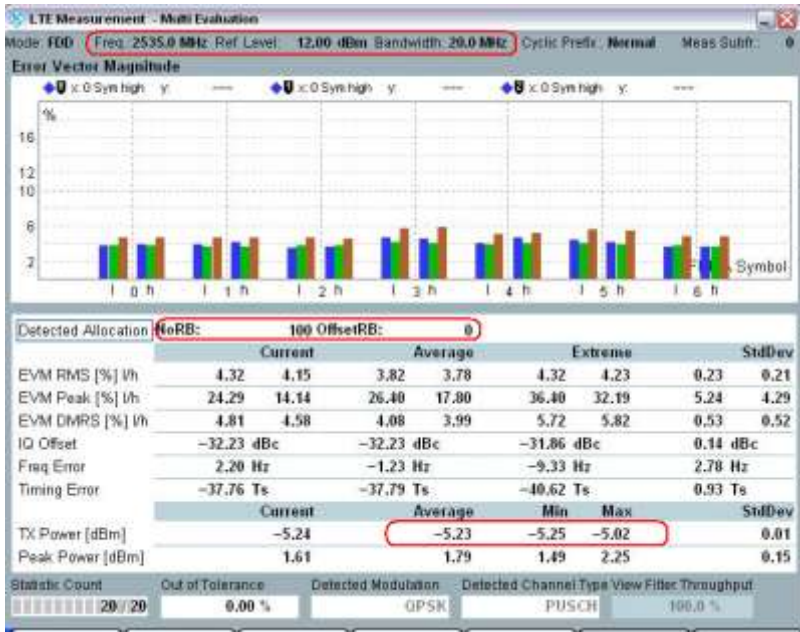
LTE Measurement - Multi Evaluation

Mode: FDD Freq: 2535.0 MHz Ref. Level: 12.00 dBm Bandwidth: 20.0 MHz Cyclic Prefix: Normal Meas Subfr.: 0

Error Vector Magnitude

x: 0 Sym high y: ---- x: 0 Sym high y: ---- x: 0 Sym high y: ----

%
16
12
10
6
2

l 0 h l 1 h l 2 h l 3 h l 4 h l 5 h l 6 h Symbol

Detected Allocation NoRB: 100 OffsetRB: 0

| | Current | | Average | | Extreme | | StdDev | |
|---|---|---|---|---|---|---|---|---|
| EVM RMS [%] l/h | 4.32 | 4.15 | 3.82 | 3.78 | 4.32 | 4.23 | 0.23 | 0.21 |
| EVM Peak [%] l/h | 24.29 | 14.14 | 26.40 | 17.80 | 36.40 | 32.19 | 5.24 | 4.29 |
| EVM DMRS [%] l/h | 4.81 | 4.58 | 4.08 | 3.99 | 5.72 | 5.82 | 0.53 | 0.52 |
| IQ Offset | −32.23 dBc | | −32.23 dBc | | −31.86 dBc | | 0.14 dBc | |
| Freq Error | 2.20 Hz | | −1.23 Hz | | −9.33 Hz | | 2.78 Hz | |
| Timing Error | −37.76 Ts | | −37.79 Ts | | −40.62 Ts | | 0.93 Ts | |

| | Current | Average | Min | Max | StdDev |
|---|---|---|---|---|---|
| TX Power [dBm] | −5.24 | −5.23 | −5.25 | −5.02 | 0.01 |
| Peak Power [dBm] | 1.61 | 1.79 | 1.49 | 2.25 | 0.15 |

Statistic Count 20 / 20
Out of Tolerance 0.00 %
Detected Modulation QPSK
Detected Channel Type PUSCH
View Filter Throughput 100.0 %